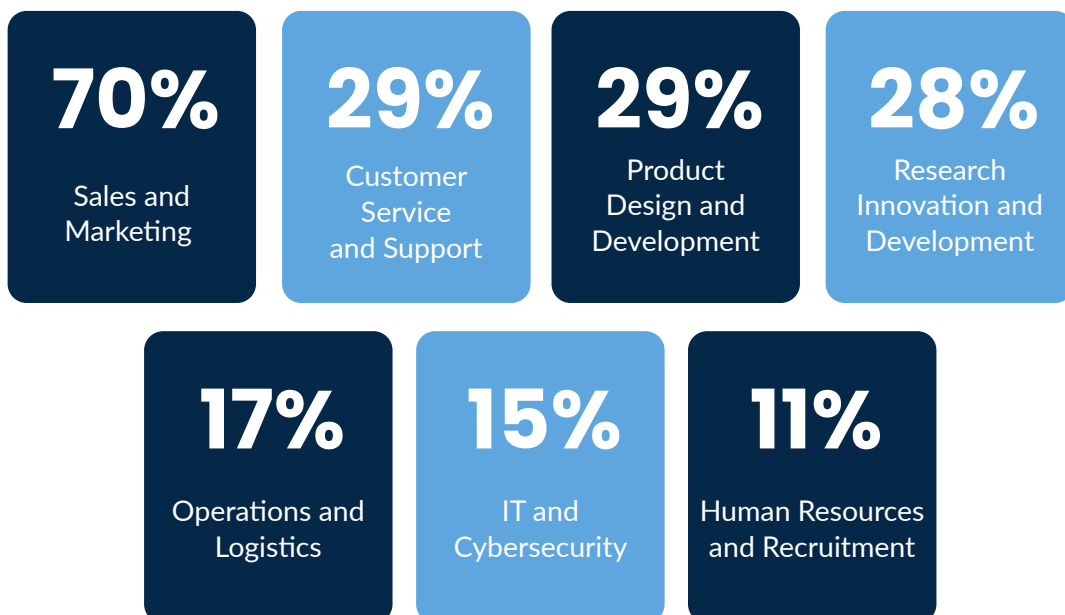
70%

Sales and Marketing

29%

Customer Service and Support

29%

Product Design and Development

28%

Research Innovation and Development

17%

Operations and Logistics

15%

IT and Cybersecurity

11%

Human Resources and Recruitment